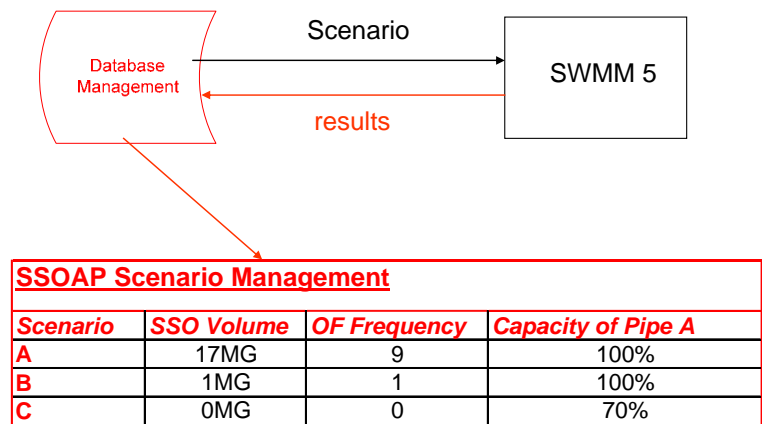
Database Management

Scenario

SWMM 5

results

SSOAP Scenario Management

| Scenario | SSO Volume | OF Frequency | Capacity of Pipe A |
|---|---|---|---|
| A | 17MG | 9 | 100% |
| B | 1MG | 1 | 100% |
| C | 0MG | 0 | 70% |